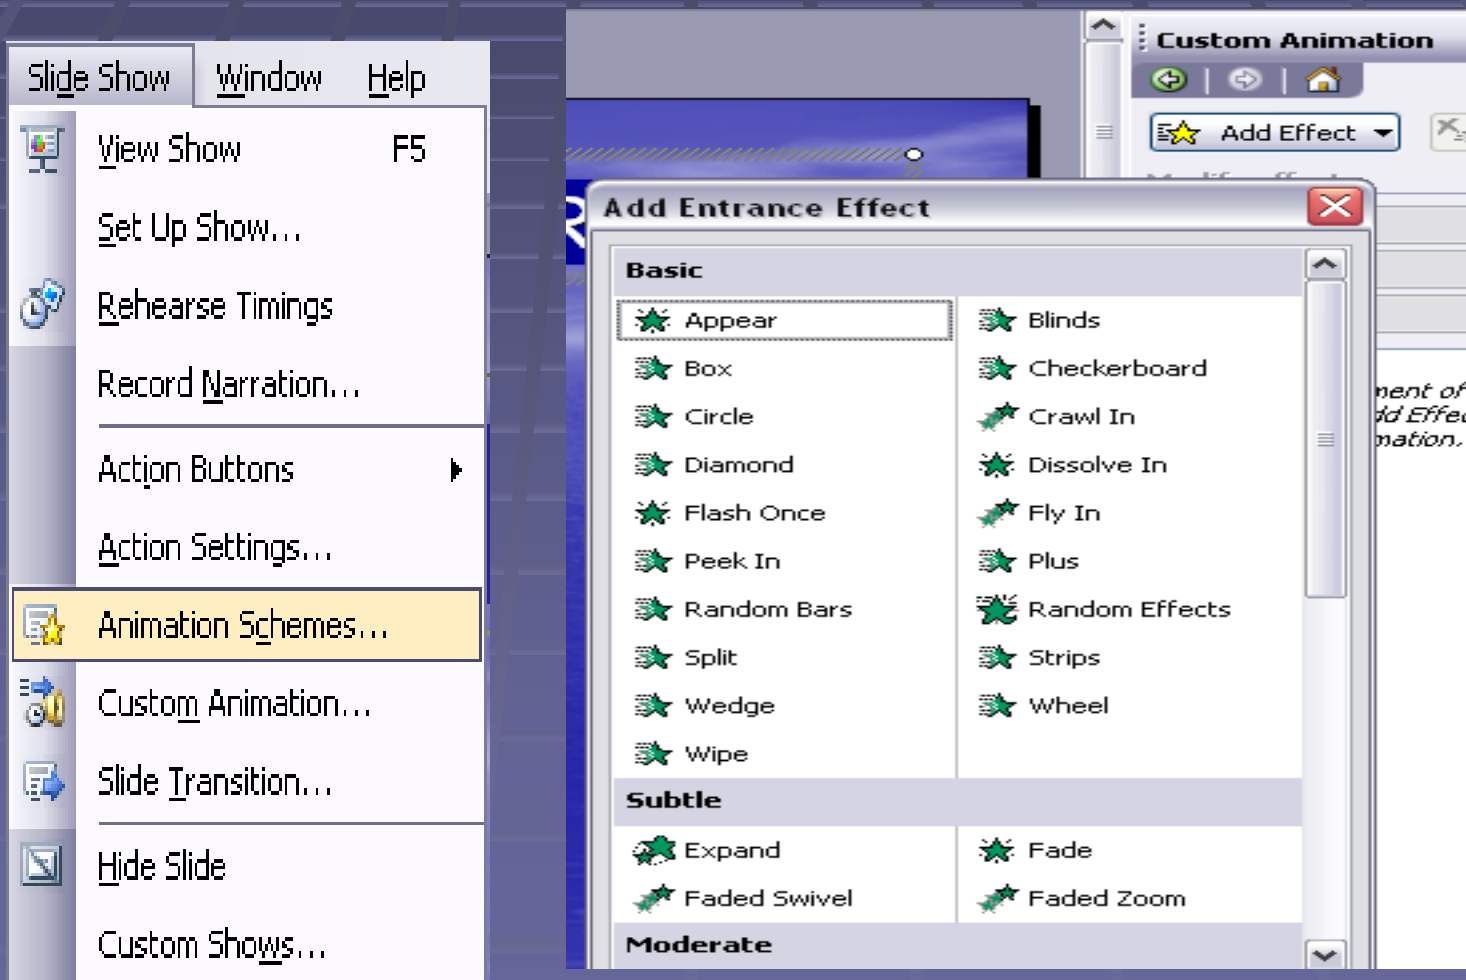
Slide Show Window Help

View Show F5
Set Up Show...
Rehearse Timings
Record Narration...
Action Buttons
Action Settings...
Animation Schemes...
Custom Animation...
Slide Transition...
Hide Slide
Custom Shows...

Custom Animation
Add Effect

Add Entrance Effect

Basic
| | |
|---|---|
| Appear | Blinds |
| Box | Checkerboard |
| Circle | Crawl In |
| Diamond | Dissolve In |
| Flash Once | Fly In |
| Peek In | Plus |
| Random Bars | Random Effects |
| Split | Strips |
| Wedge | Wheel |
| Wipe | |

Subtle
| | |
|---|---|
| Expand | Fade |
| Faded Swivel | Faded Zoom |

Moderate

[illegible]ment of
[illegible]dd Effec
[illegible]mation.